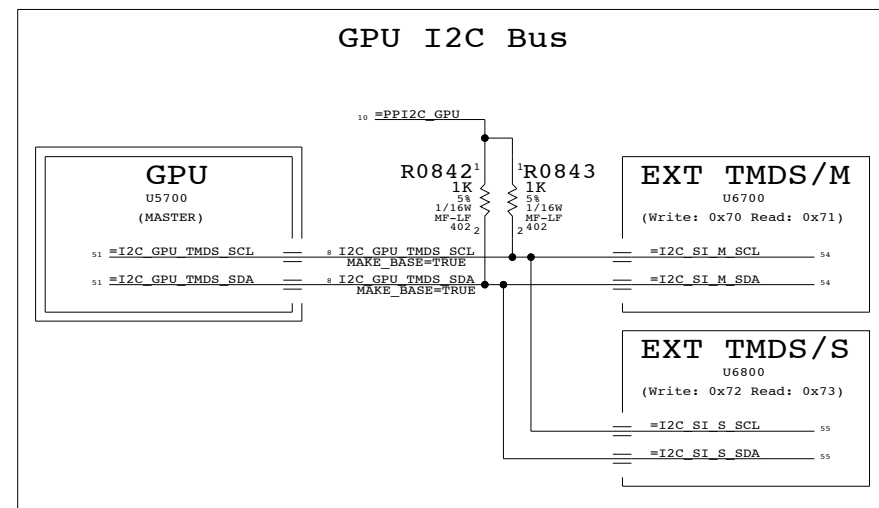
GPU I2C Bus

10 =PPI2C_GPU

GPU
U5700
(MASTER)

51 =I2C_GPU_TMDS_SCL

51 =I2C_GPU_TMDS_SDA

R0842 1
1K
5%
1/16W
MF-LF
402 2

1 R0843
1K
5%
1/16W
MF-LF
2 402

8 I2C_GPU_TMDS_SCL
MAKE_BASE=TRUE

8 I2C_GPU_TMDS_SDA
MAKE_BASE=TRUE

EXT TMDS/M
U6700
(Write: 0x70 Read: 0x71)

=I2C_SI_M_SCL 54

=I2C_SI_M_SDA 54

EXT TMDS/S
U6800
(Write: 0x72 Read: 0x73)

=I2C_SI_S_SCL 55

=I2C_SI_S_SDA 55